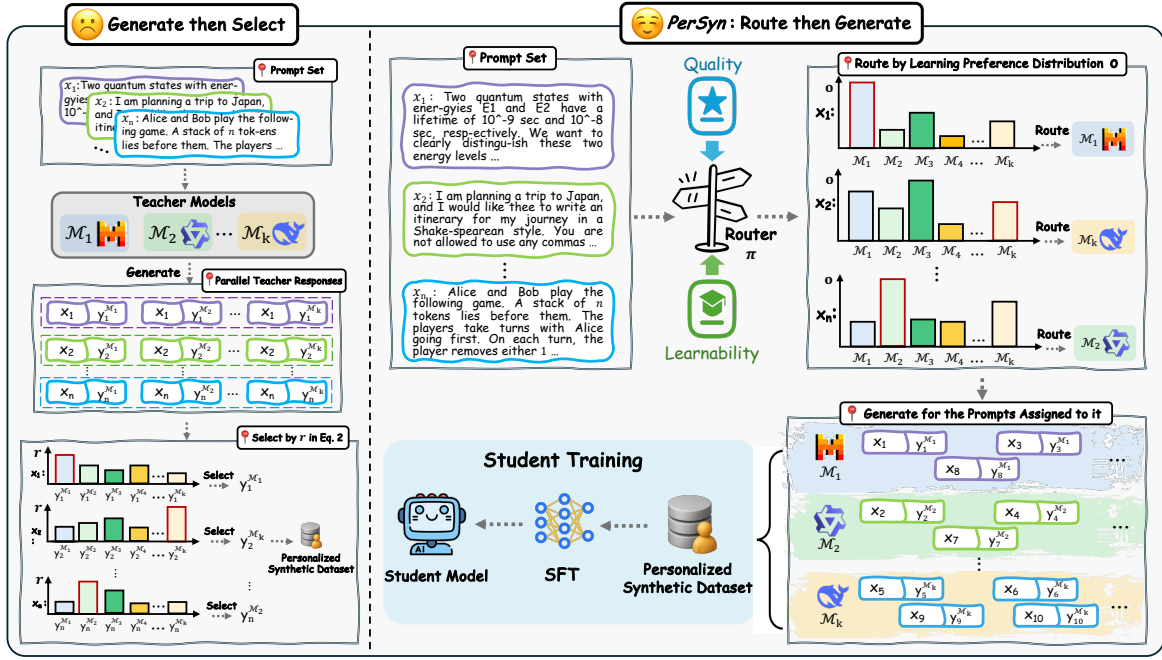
Generate then Select

Prompt Set

$x_1$: Two quantum states with energyies 10^-

$x_2$: I am planning a trip to Japan, itine

$x_n$: Alice and Bob play the following game. A stack of $n$ tokens lies before them. The players ...

Teacher Models

$\mathcal{M}_1$ $\mathcal{M}_2$ ... $\mathcal{M}_k$

Generate

Parallel Teacher Responses

$x_1$ $y_1^{\mathcal{M}_1}$ $x_1$ $y_1^{\mathcal{M}_2}$ ... $x_1$ $y_1^{\mathcal{M}_k}$

$x_2$ $y_2^{\mathcal{M}_1}$ $x_2$ $y_2^{\mathcal{M}_2}$ ... $x_2$ $y_2^{\mathcal{M}_k}$

$x_n$ $y_n^{\mathcal{M}_1}$ $x_n$ $y_n^{\mathcal{M}_2}$ ... $x_n$ $y_n^{\mathcal{M}_k}$

Select by $r$ in Eq. 2

$r$

$x_1$: $y_1^{\mathcal{M}_1}$ $y_1^{\mathcal{M}_2}$ $y_1^{\mathcal{M}_3}$ $y_1^{\mathcal{M}_4}$ ... $y_1^{\mathcal{M}_k}$ Select $y_1^{\mathcal{M}_1}$

$x_2$: $y_2^{\mathcal{M}_1}$ $y_2^{\mathcal{M}_2}$ $y_2^{\mathcal{M}_3}$ $y_2^{\mathcal{M}_4}$ ... $y_2^{\mathcal{M}_k}$ Select $y_2^{\mathcal{M}_k}$

Personalized Synthetic Dataset

$x_n$: $y_n^{\mathcal{M}_1}$ $y_n^{\mathcal{M}_2}$ $y_n^{\mathcal{M}_3}$ $y_n^{\mathcal{M}_4}$ ... $y_n^{\mathcal{M}_k}$ Select $y_n^{\mathcal{M}_2}$

PerSyn: Route then Generate

Prompt Set

$x_1$: Two quantum states with ener-gyies E1 and E2 have a lifetime of 10^-9 sec and 10^-8 sec, resp-ectively. We want to clearly distingu-ish these two energy levels ...

$x_2$: I am planning a trip to Japan, and I would like thee to write an itinerary for my journey in a Shake-spearean style. You are not allowed to use any commas ...

$x_n$: Alice and Bob play the following game. A stack of $n$ tokens lies before them. The players take turns with Alice going first. On each turn, the player removes either 1 ...

Quality

Router $\pi$

Learnability

Route by Learning Preference Distribution $o$

$o$ $x_1$: $\mathcal{M}_1$ $\mathcal{M}_2$ $\mathcal{M}_3$ $\mathcal{M}_4$ ... $\mathcal{M}_k$ Route $\mathcal{M}_1$

$o$ $x_2$: $\mathcal{M}_1$ $\mathcal{M}_2$ $\mathcal{M}_3$ $\mathcal{M}_4$ ... $\mathcal{M}_k$ Route $\mathcal{M}_k$

$o$ $x_n$: $\mathcal{M}_1$ $\mathcal{M}_2$ $\mathcal{M}_3$ $\mathcal{M}_4$ ... $\mathcal{M}_k$ Route $\mathcal{M}_2$

Generate for the Prompts Assigned to it

$\mathcal{M}_1$ $x_1$ $y_1^{\mathcal{M}_1}$ $x_3$ $y_3^{\mathcal{M}_1}$ $x_8$ $y_8^{\mathcal{M}_1}$ ...

$\mathcal{M}_2$ $x_2$ $y_2^{\mathcal{M}_2}$ $x_4$ $y_4^{\mathcal{M}_2}$ $x_7$ $y_7^{\mathcal{M}_2}$ ...

$\mathcal{M}_k$ $x_5$ $y_5^{\mathcal{M}_k}$ $x_6$ $y_6^{\mathcal{M}_k}$ $x_9$ $y_9^{\mathcal{M}_k}$ $x_{10}$ $y_{10}^{\mathcal{M}_k}$ ...

Student Training

AI

Student Model SFT Personalized Synthetic Dataset